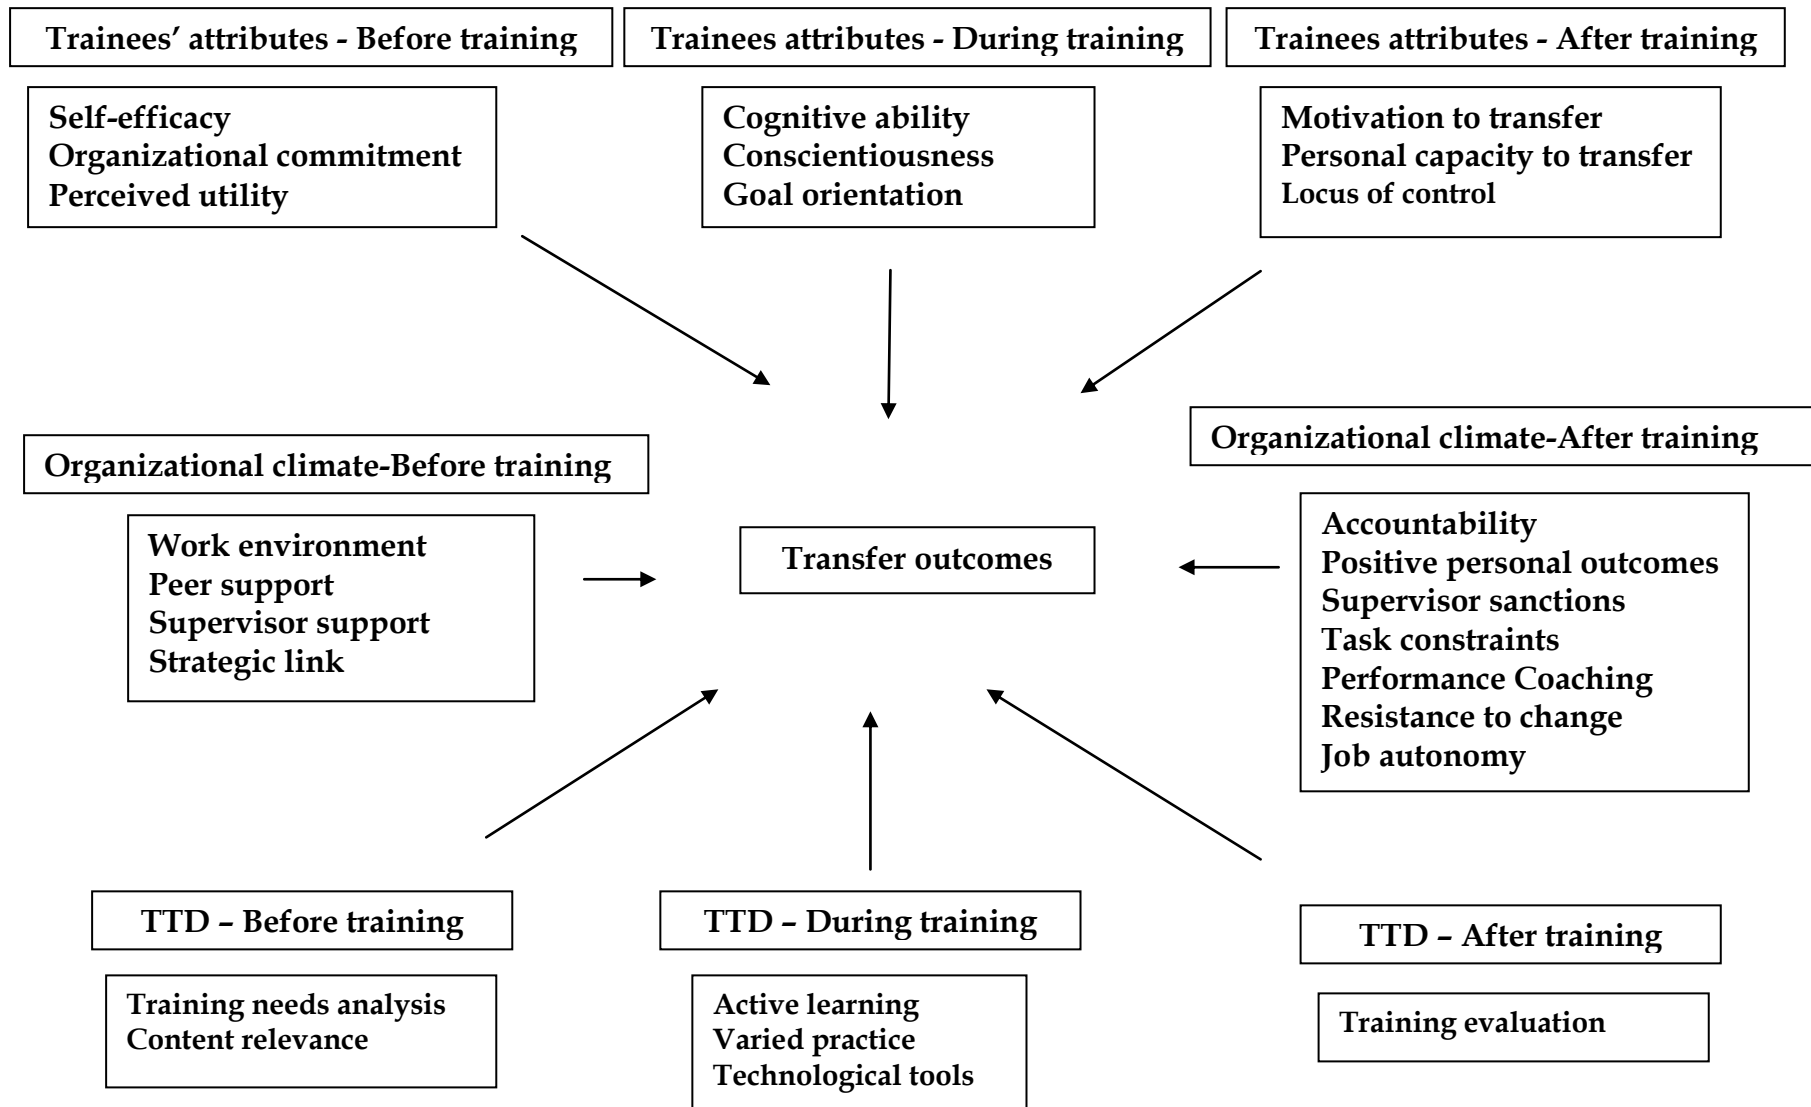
Trainees' attributes - Before training

Self-efficacy
Organizational commitment
Perceived utility

Trainees attributes - During training

Cognitive ability
Conscientiousness
Goal orientation

Trainees attributes - After training

Motivation to transfer
Personal capacity to transfer
Locus of control

Organizational climate-Before training

Work environment
Peer support
Supervisor support
Strategic link

Transfer outcomes

Organizational climate-After training

Accountability
Positive personal outcomes
Supervisor sanctions
Task constraints
Performance Coaching
Resistance to change
Job autonomy

TTD – Before training

Training needs analysis
Content relevance

TTD – During training

Active learning
Varied practice
Technological tools

TTD – After training

Training evaluation